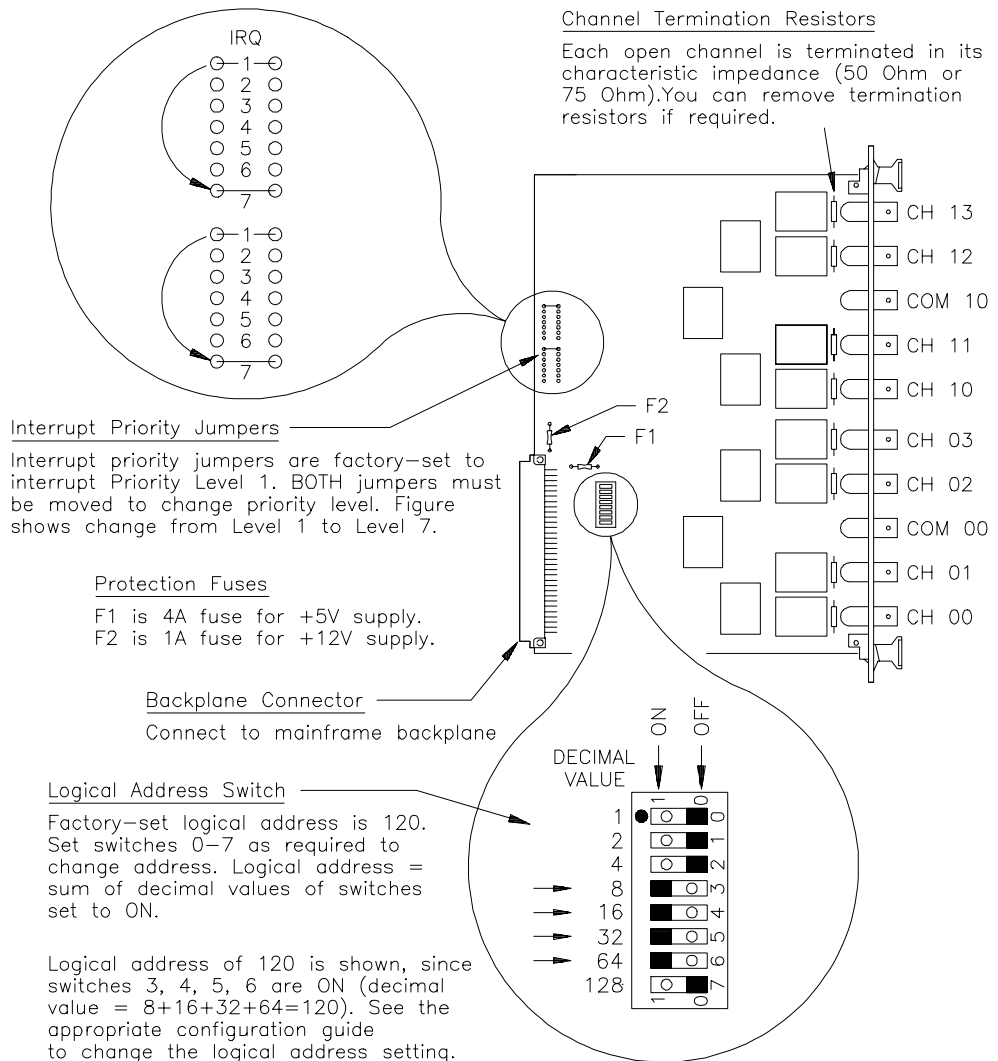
IRQ
1
2
3
4
5
6
7
1
2
3
4
5
6
7

Channel Termination Resistors

Each open channel is terminated in its characteristic impedance (50 Ohm or 75 Ohm).You can remove termination resistors if required.

CH 13
CH 12
COM 10
CH 11
CH 10
CH 03
CH 02
COM 00
CH 01
CH 00

F2
F1

Interrupt Priority Jumpers

Interrupt priority jumpers are factory-set to interrupt Priority Level 1. BOTH jumpers must be moved to change priority level. Figure shows change from Level 1 to Level 7.

Protection Fuses

F1 is 4A fuse for +5V supply.
F2 is 1A fuse for +12V supply.

Backplane Connector

Connect to mainframe backplane

ON
OFF
DECIMAL VALUE
1
0
1 0
2 1
4 2
8 3
16 4
32 5
64 6
128 7
1
0

Logical Address Switch

Factory-set logical address is 120. Set switches 0-7 as required to change address. Logical address = sum of decimal values of switches set to ON.

Logical address of 120 is shown, since switches 3, 4, 5, 6 are ON (decimal value = 8+16+32+64=120). See the appropriate configuration guide to change the logical address setting.